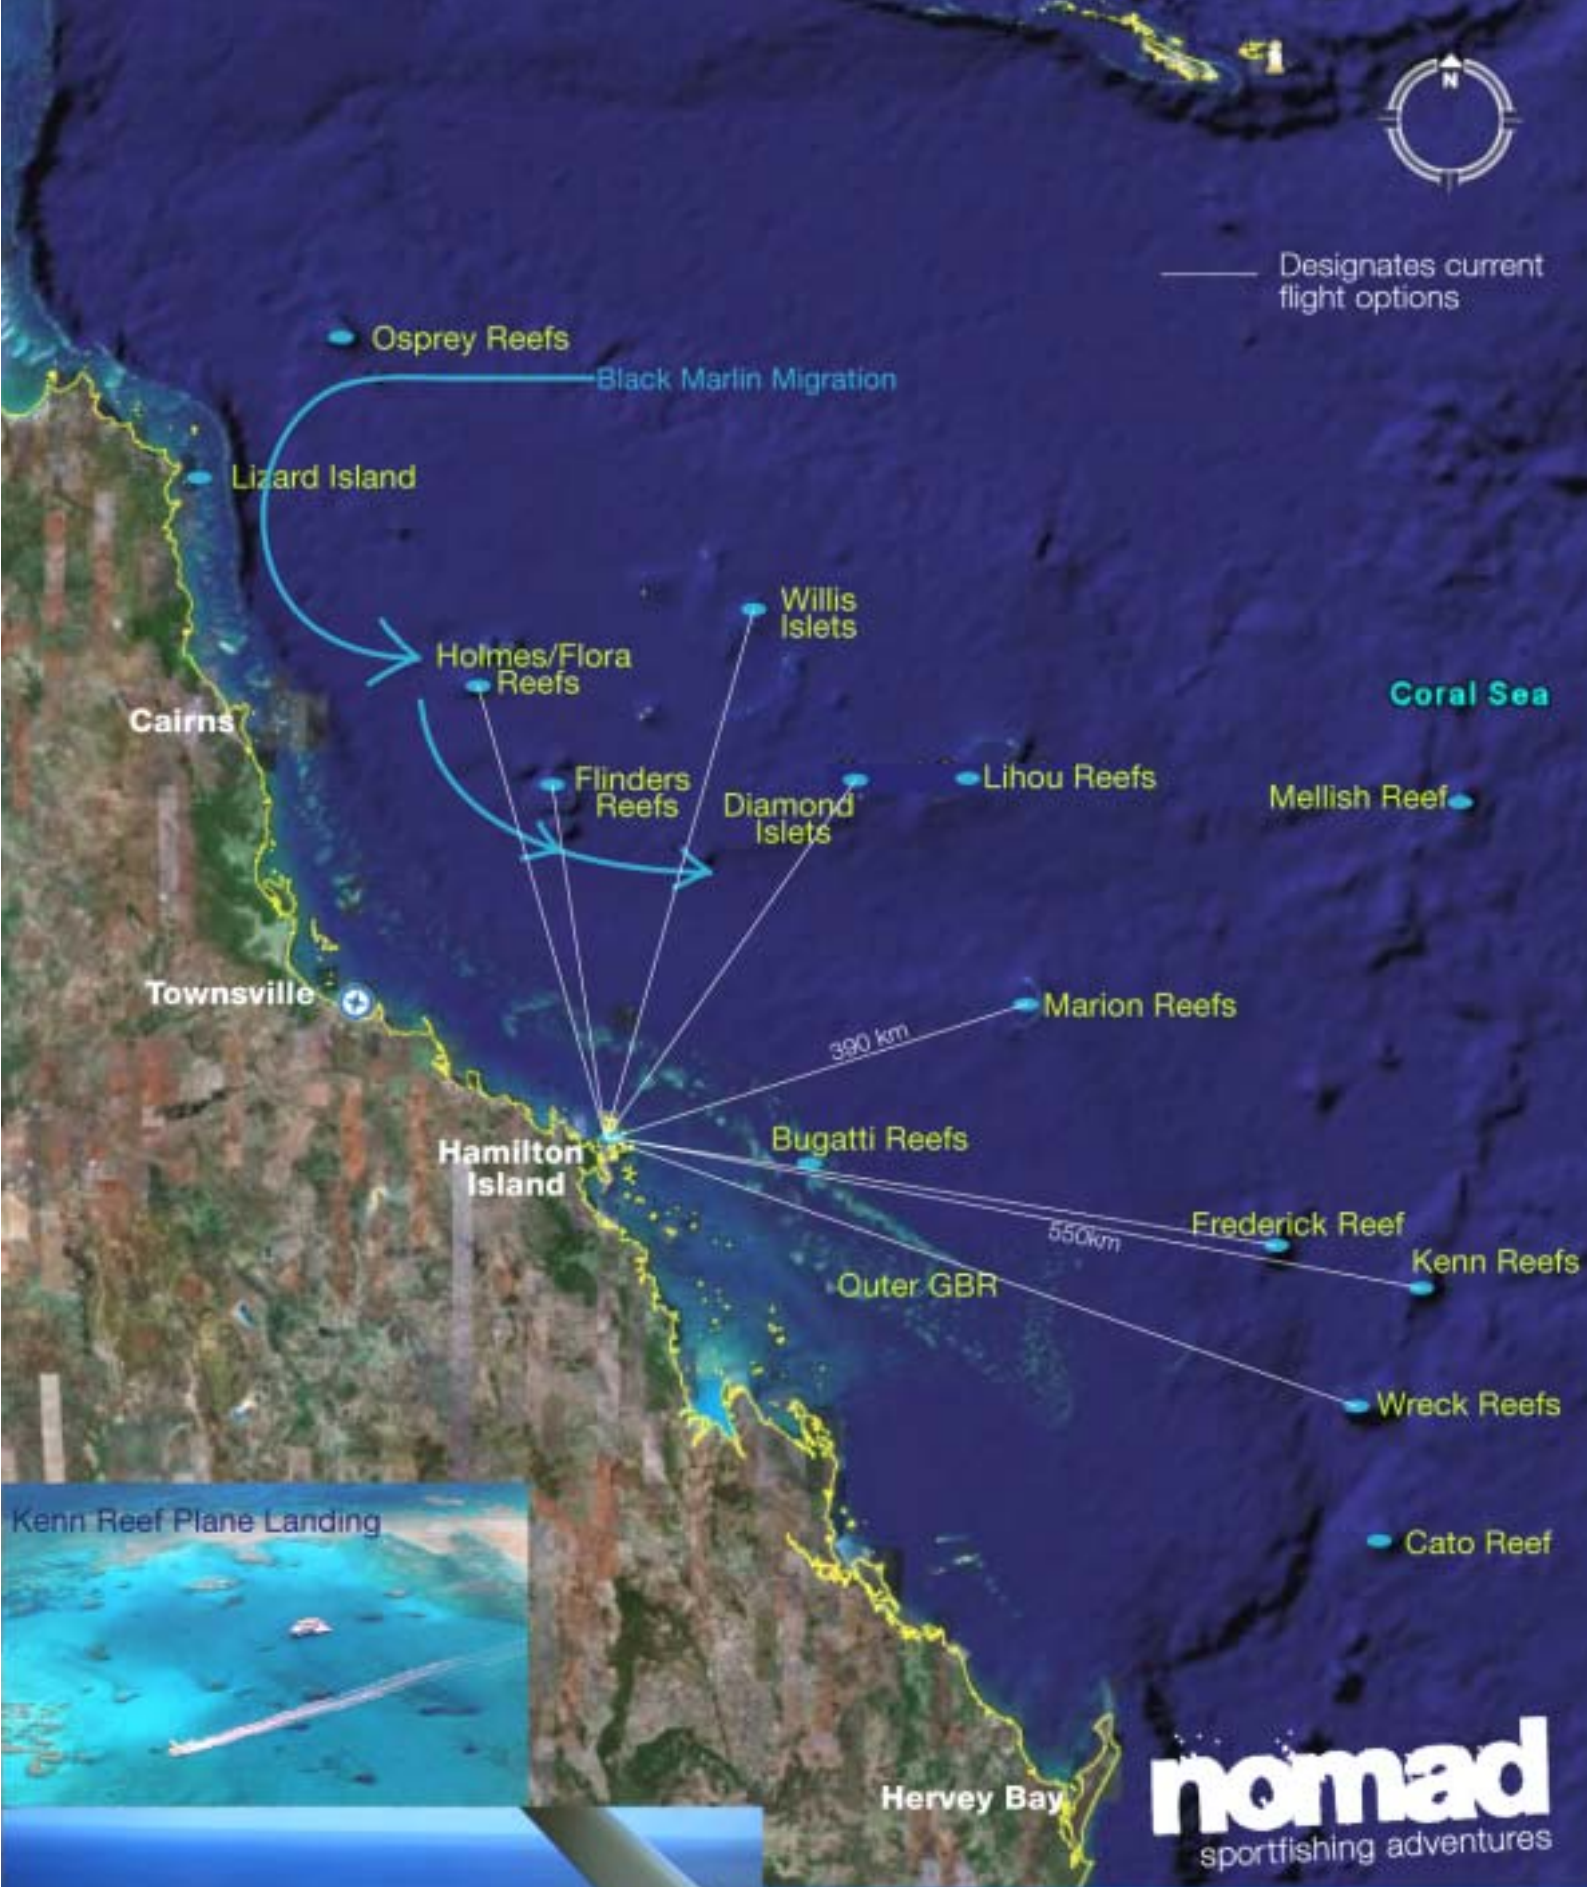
N

Designates current flight options

Osprey Reefs

Black Marlin Migration

Lizard Island

Willis Islets

Holmes/Flora Reefs

Cairns

Coral Sea

Flinders Reefs

Diamond Islets

Lihou Reefs

Mellish Reef

Townsville

Marion Reefs

390 km

Hamilton Island

Bugatti Reefs

Frederick Reef

550km

Kenn Reefs

Outer GBR

Wreck Reefs

Kenn Reef Plane Landing

Cato Reef

Hervey Bay

nomad
sportfishing adventures